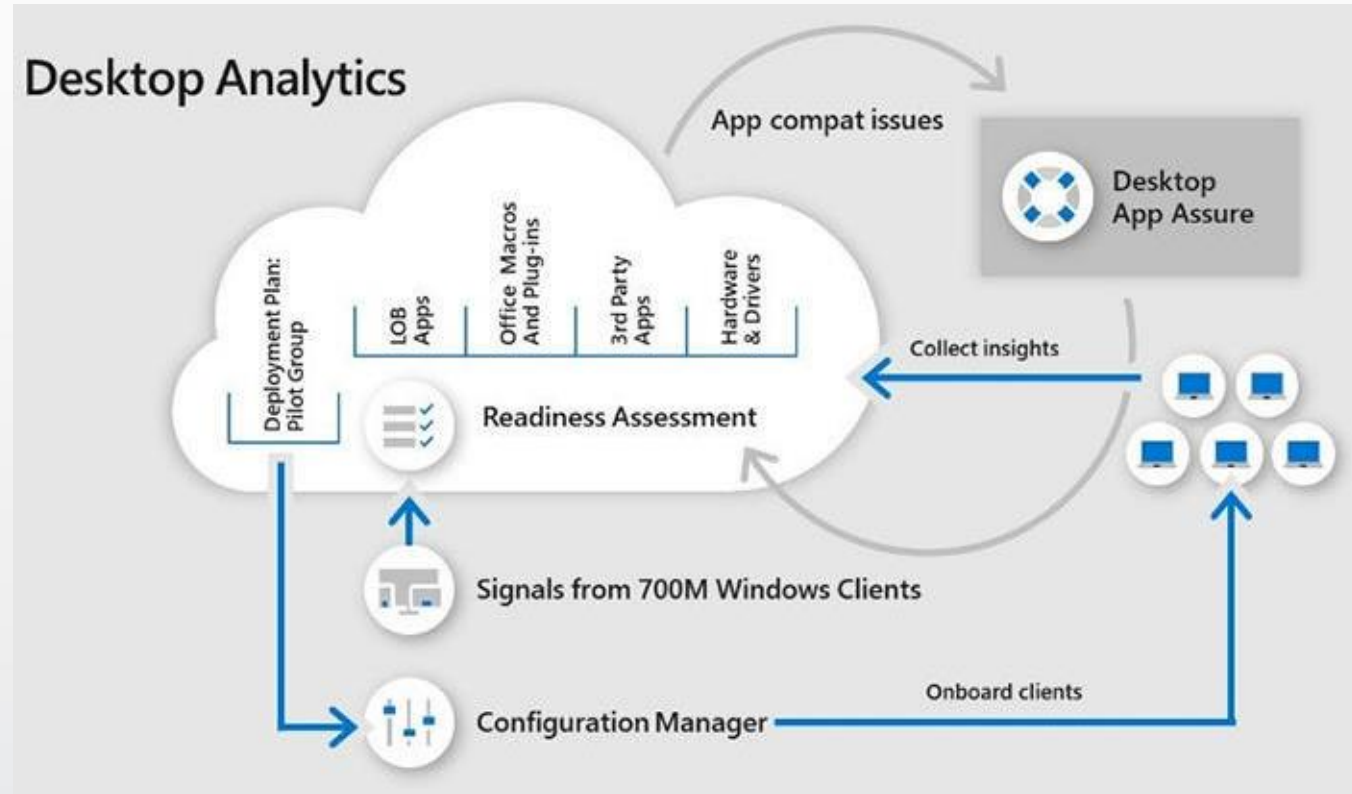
Desktop Analytics

App compat issues

Desktop App Assure

Deployment Plan: Pilot Group

LOB Apps

Office Macros And Plug-ins

3rd Party Apps

Hardware & Drivers

Collect insights

Readiness Assessment

Signals from 700M Windows Clients

Onboard clients

Configuration Manager